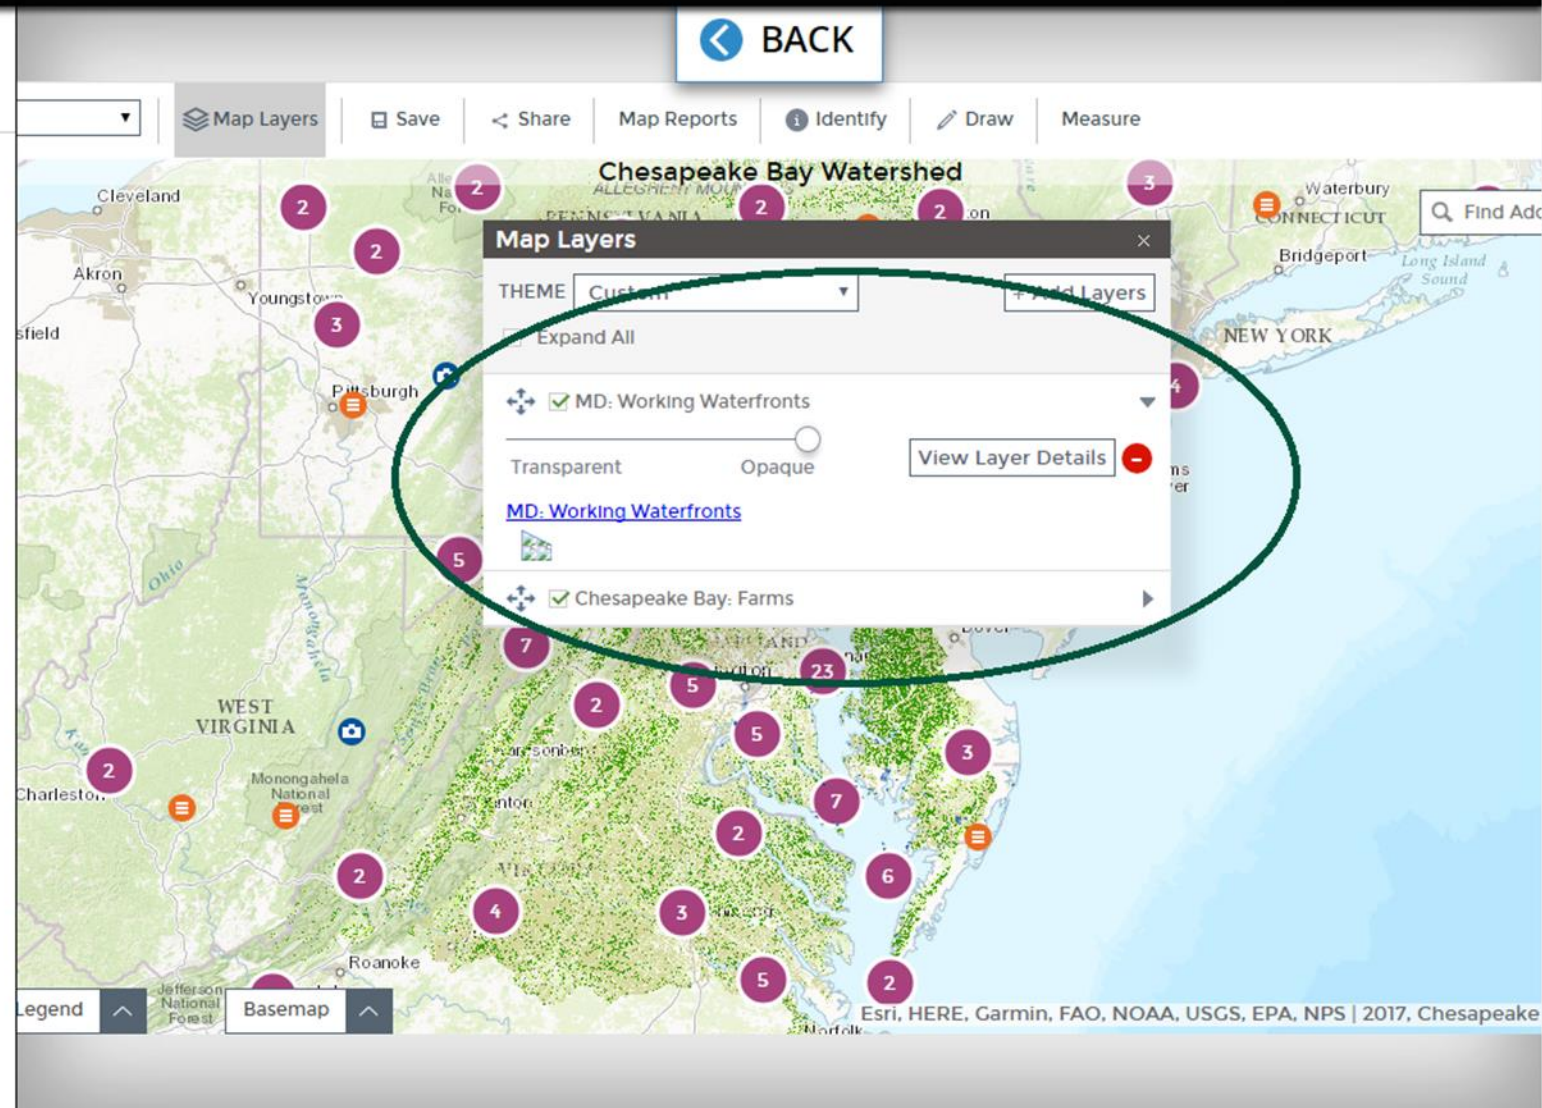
BACK

Map Layers Save Share Map Reports Identify Draw Measure

Chesapeake Bay Watershed

Cleveland
Akron
Youngstown
sfield
Pittsburgh
PENNSYLVANIA
Waterbury
CONNECTICUT
Bridgeport
Long Island Sound
NEW YORK
Find Add

Map Layers
THEME Custom
+ Add Layers
Expand All
MD: Working Waterfronts
Transparent Opaque
View Layer Details
MD: Working Waterfronts
Chesapeake Bay: Farms

WEST VIRGINIA
Charleston
Monongahela National Forest
Ohio
Roanoke
Jefferson National Forest

2 2 2 2 3 2 3 2 3 4 5 7 5 23 2 5 3 7 2 2 6 4 3 5 2

Legend
Basemap
Esri, HERE, Garmin, FAO, NOAA, USGS, EPA, NPS | 2017, Chesapeake